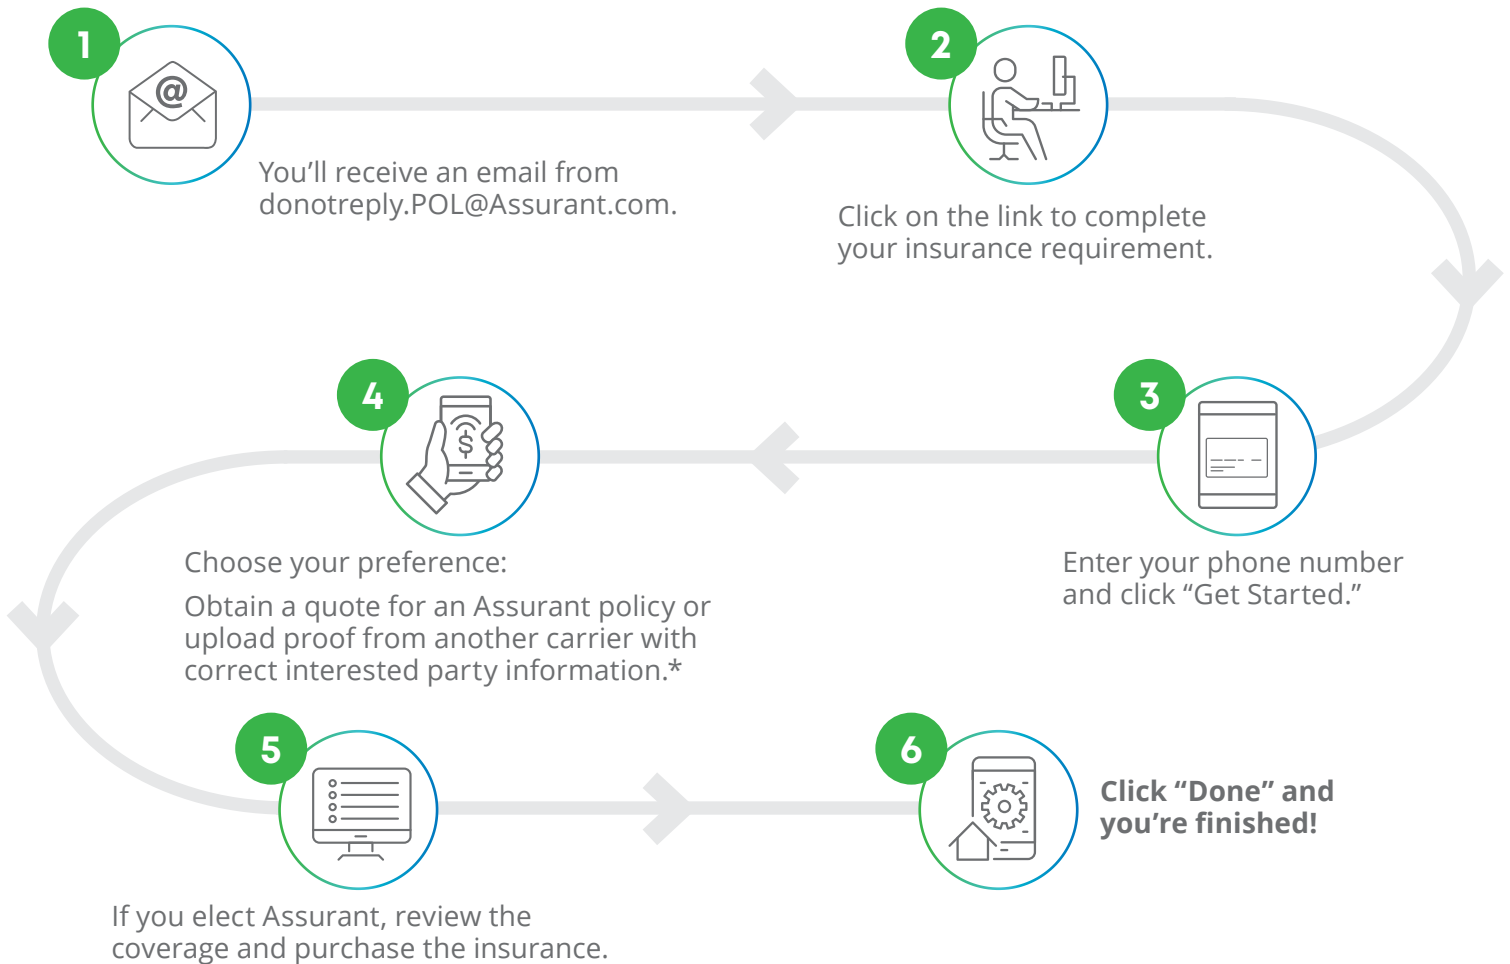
1

You’ll receive an email from donotreply.POL@Assurant.com.

2

Click on the link to complete your insurance requirement.

3

Enter your phone number and click “Get Started.”

4

Choose your preference:

Obtain a quote for an Assurant policy or upload proof from another carrier with correct interested party information.*

5

If you elect Assurant, review the coverage and purchase the insurance.

6

Click “Done” and you’re finished!